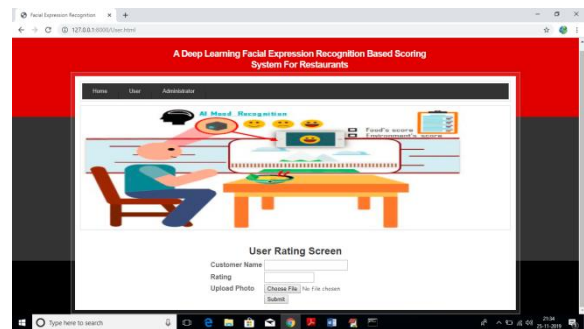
Facial Expression Recognition ×  +

127.0.0.1:8000/User.html

A Deep Learning Facial Expression Recognition Based Scoring System For Restaurants

Home  User  Administrator

AI Mood Recognition

Food's score
Environment's score

User Rating Screen

Customer Name

Rating

Upload Photo  Choose File  No file chosen

Submit

Type here to search

21:34
25-11-2019